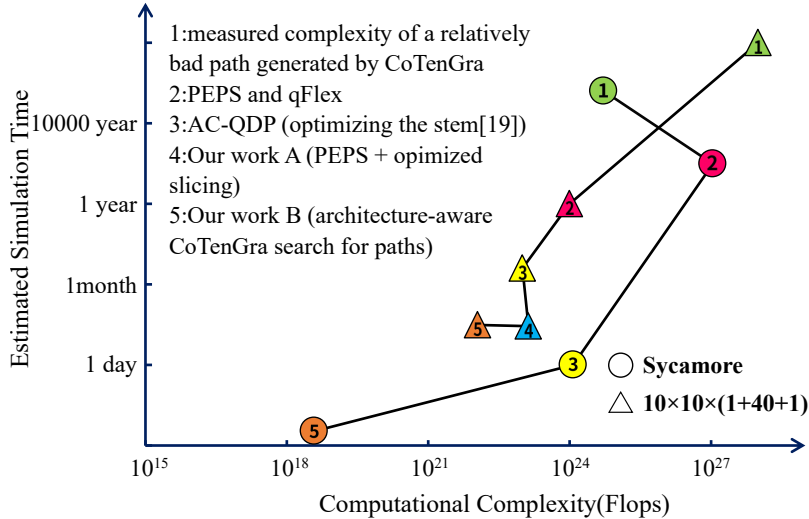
1:measured complexity of a relatively bad path generated by CoTenGra
2:PEPS and qFlex
3:AC-QDP (optimizing the stem[19])
4:Our work A (PEPS + opimized slicing)
5:Our work B (architecture-aware CoTenGra search for paths)

Estimated Simulation Time

10000 year
1 year
1month
1 day

1
1
2
2
3
3
4
5
5

Sycamore
$10\times10\times(1+40+1)$

$10^{15}$
$10^{18}$
$10^{21}$
$10^{24}$
$10^{27}$

Computational Complexity(Flops)